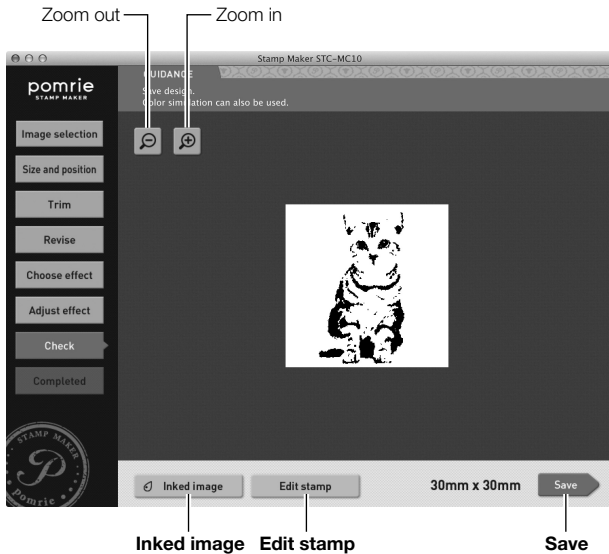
Zoom out
Zoom in

Stamp Maker STC-MC10

pomrie
STAMP MAKER

GUIDANCE
Save design.
Color simulation can also be used.

Image selection
Size and position
Trim
Revise
Choose effect
Adjust effect
Check
Completed

STAMP MAKER
P
Pomrie

Inked image
Edit stamp
30mm x 30mm
Save

Inked image
Edit stamp
Save